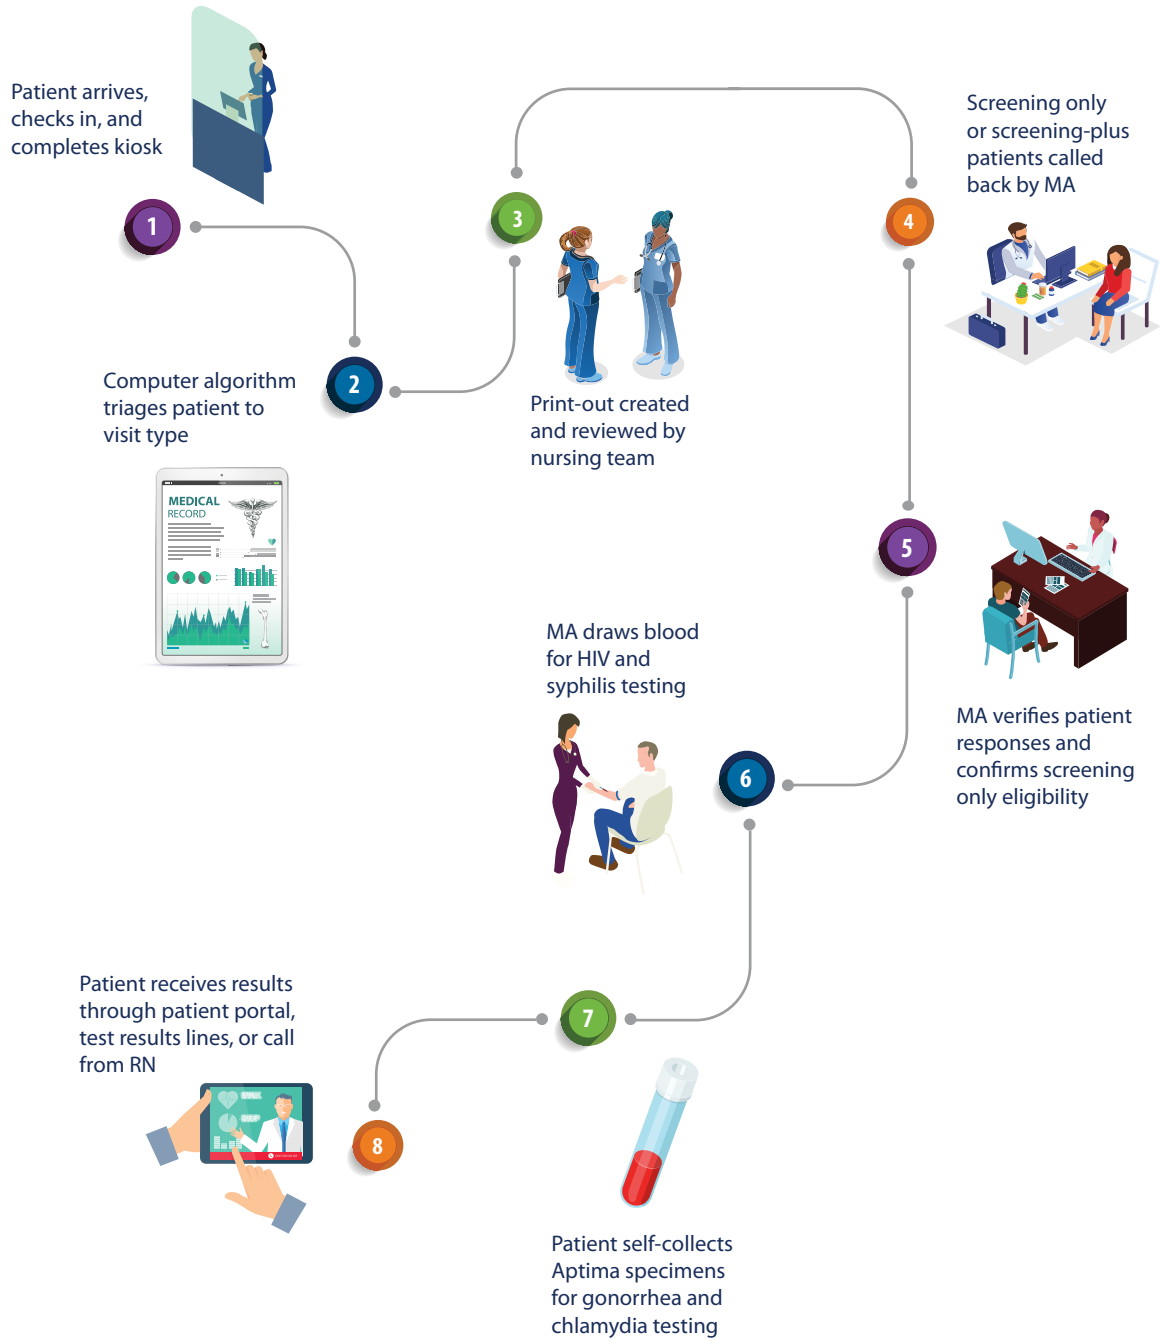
Patient arrives, checks in, and completes kiosk

1

2

Computer algorithm triages patient to visit type

MEDICAL RECORD

3

Print-out created and reviewed by nursing team

4

Screening only or screening-plus patients called back by MA

5

MA verifies patient responses and confirms screening only eligibility

MA draws blood for HIV and syphilis testing

6

7

Patient receives results through patient portal, test results lines, or call from RN

8

Patient self-collects Aptima specimens for gonorrhea and chlamydia testing